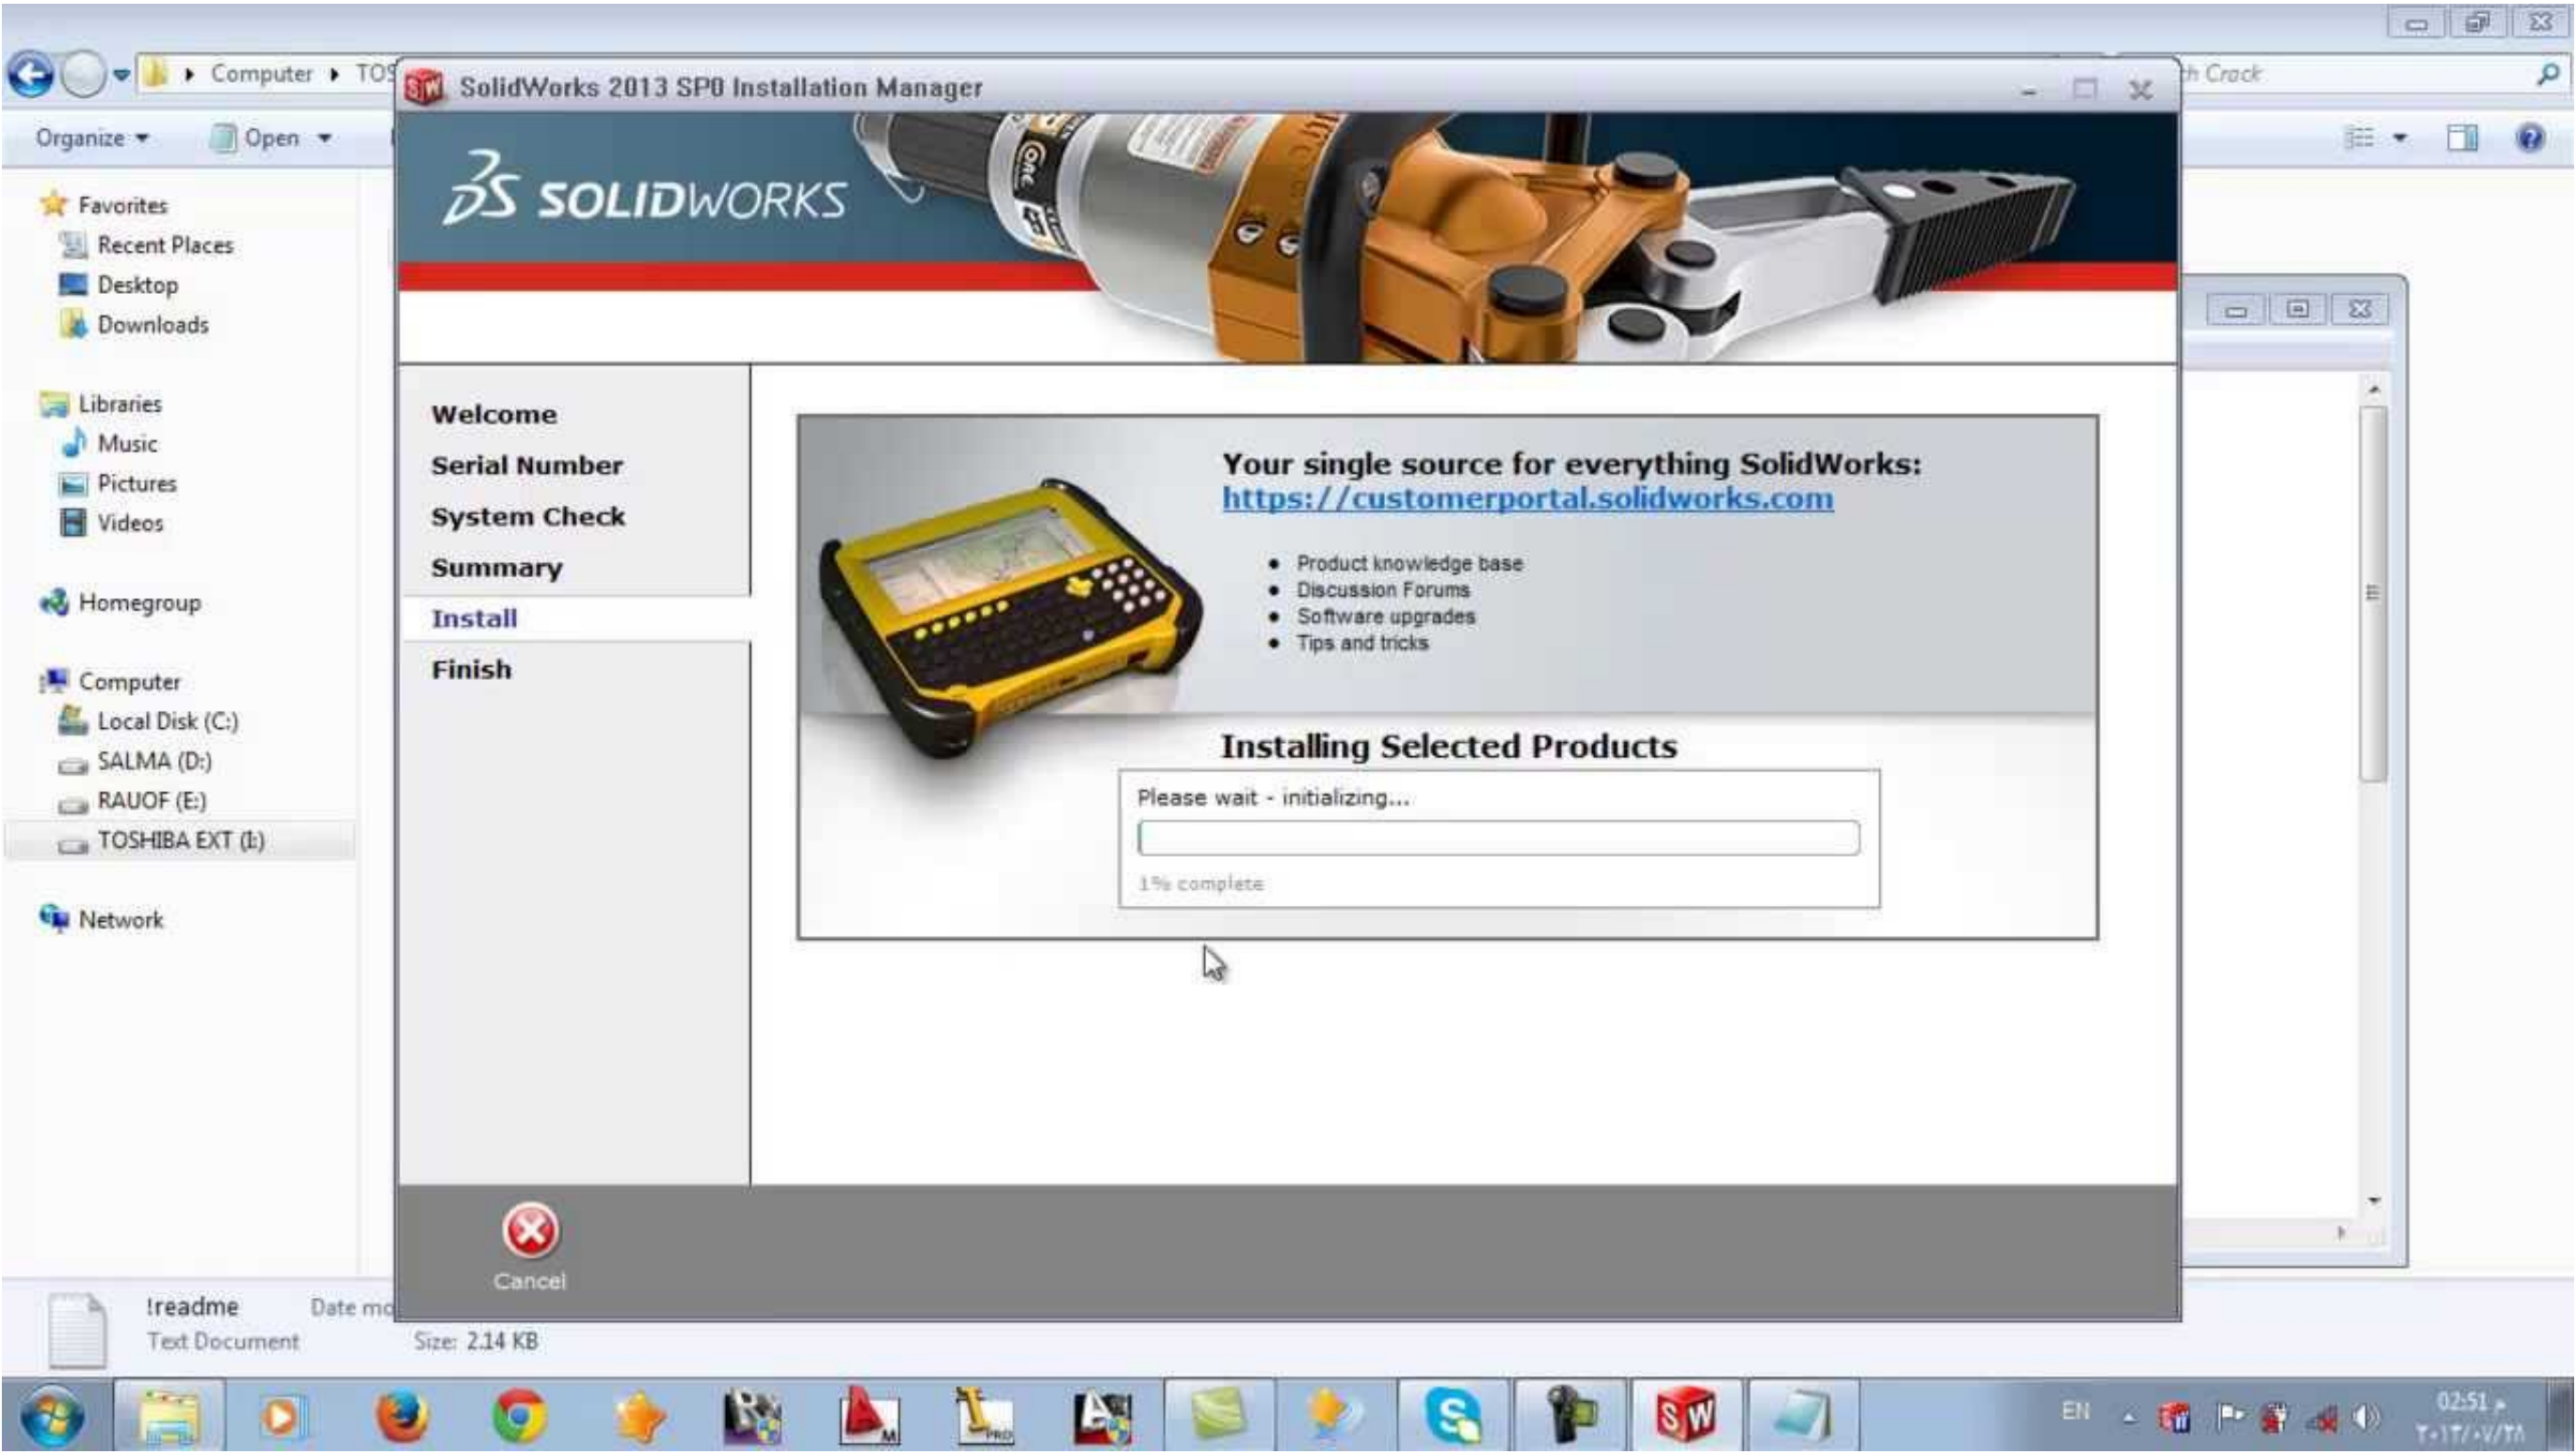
Computer ▸ TOS

h Crack

Organize ▾ Open ▾

Favorites
Recent Places
Desktop
Downloads

Libraries
Music
Pictures
Videos

Homegroup

Computer
Local Disk (C:)
SALMA (D:)
RAUOF (E:)
TOSHIBA EXT (I:)

Network

SolidWorks 2013 SP0 Installation Manager

SOLIDWORKS

Welcome
Serial Number
System Check
Summary
Install
Finish

Your single source for everything SolidWorks:
https://customerportal.solidworks.com

- Product knowledge base
- Discussion Forums
- Software upgrades
- Tips and tricks

Installing Selected Products

Please wait - initializing...

1% complete

Cancel

!readme Date mo
Text Document Size: 2.14 KB

EN 02:51